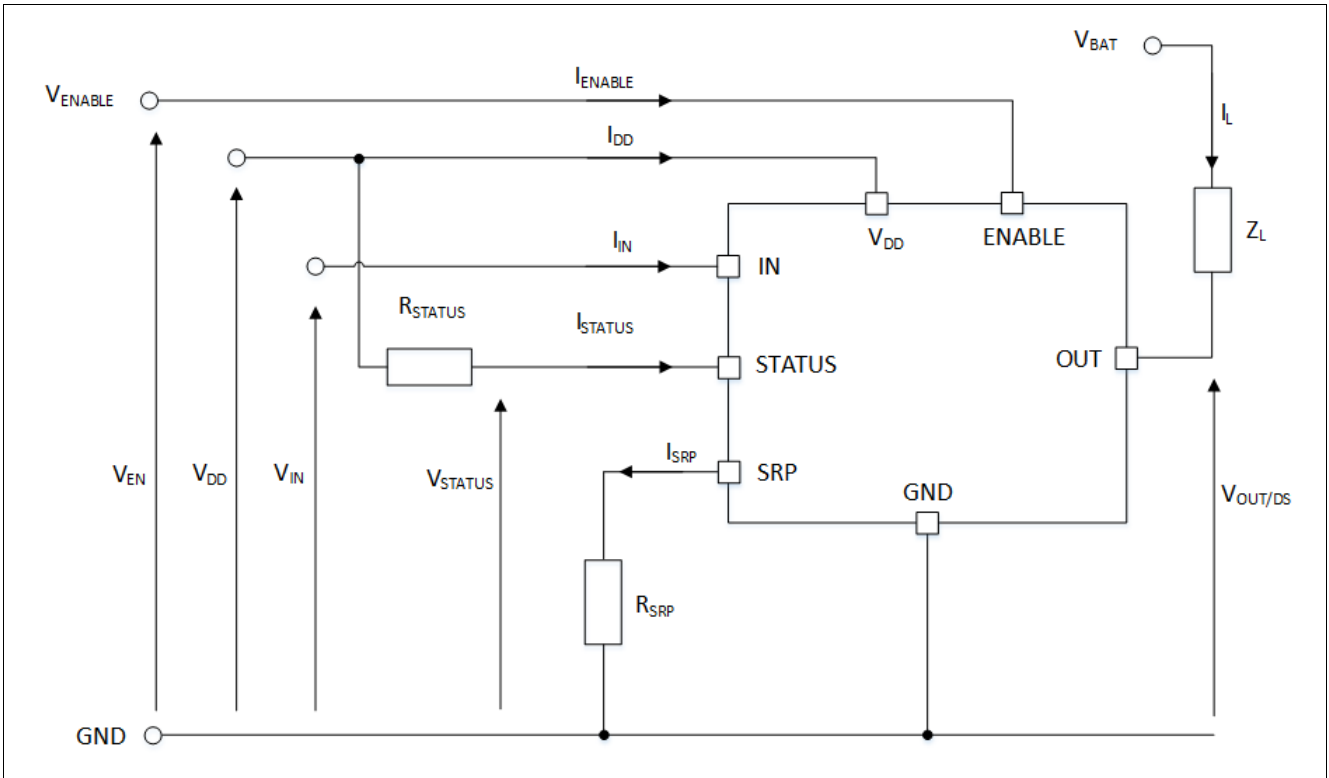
$V_{BAT}$

$V_{ENABLE}$

$I_{ENABLE}$

$I_{L}$

$I_{DD}$

$V_{DD}$

ENABLE

$Z_{L}$

$I_{IN}$

IN

$R_{STATUS}$

$I_{STATUS}$

STATUS

OUT

$I_{SRP}$

SRP

$V_{EN}$

$V_{DD}$

$V_{IN}$

$V_{STATUS}$

GND

$V_{OUT/DS}$

$R_{SRP}$

GND